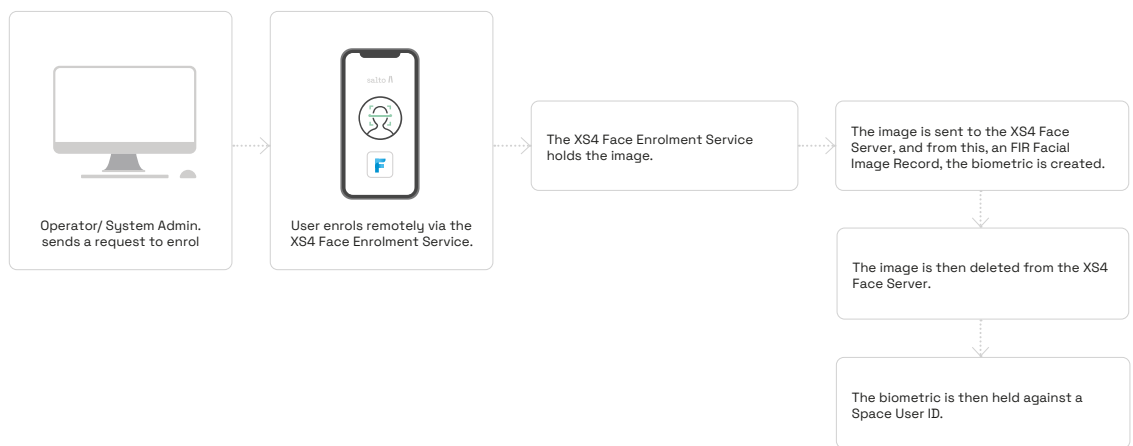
Operator/ System Admin. sends a request to enrol

salto

F

User enrols remotely via the XS4 Face Enrolment Service.

The XS4 Face Enrolment Service holds the image.

The image is sent to the XS4 Face Server, and from this, an FIR Facial Image Record, the biometric is created.

The image is then deleted from the XS4 Face Server.

The biometric is then held against a Space User ID.